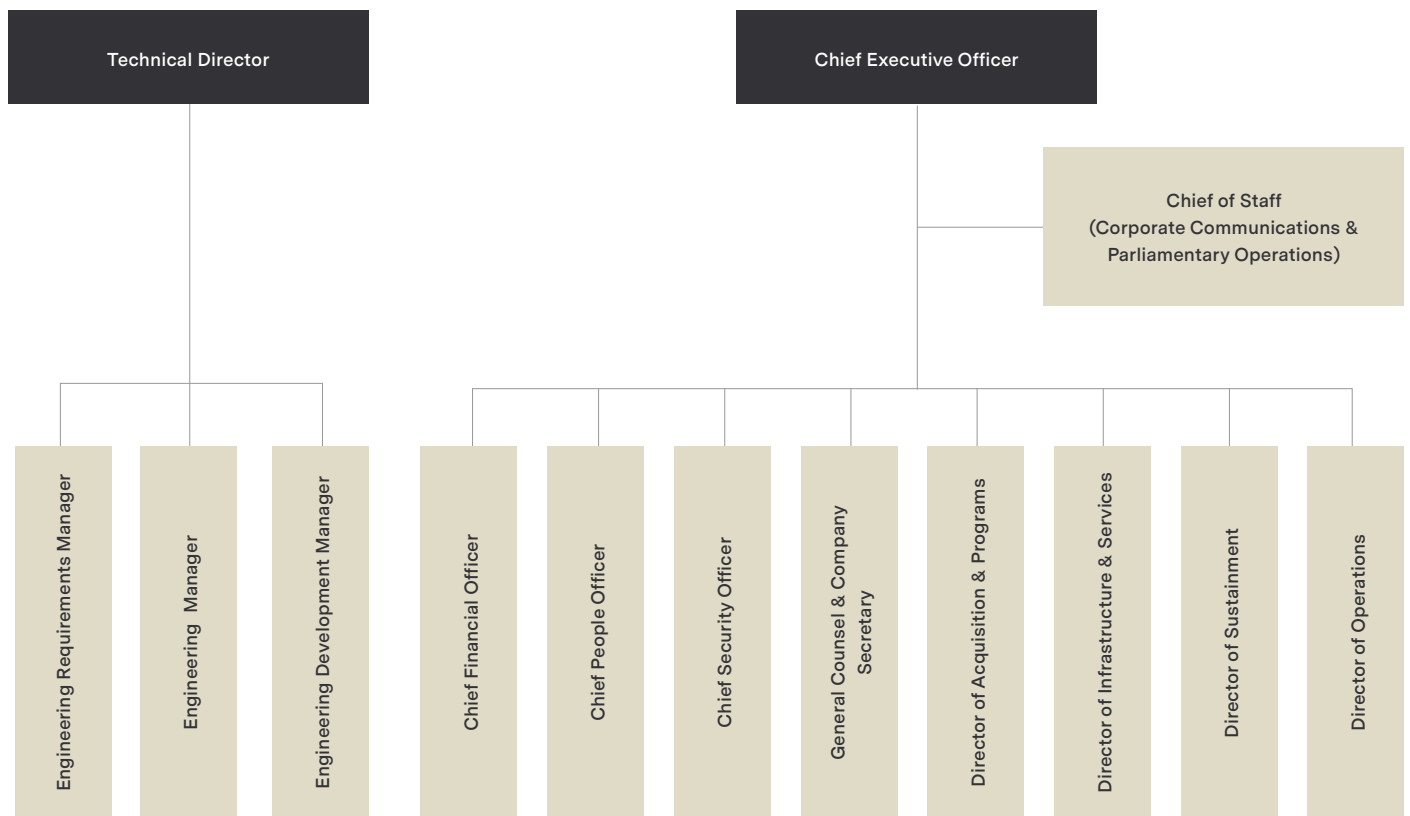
Technical Director

Chief Executive Officer

Chief of Staff (Corporate Communications & Parliamentary Operations)

Engineering Requirements Manager

Engineering Manager

Engineering Development Manager

Chief Financial Officer

Chief People Officer

Chief Security Officer

General Counsel & Company Secretary

Director of Acquisition & Programs

Director of Infrastructure & Services

Director of Sustainment

Director of Operations